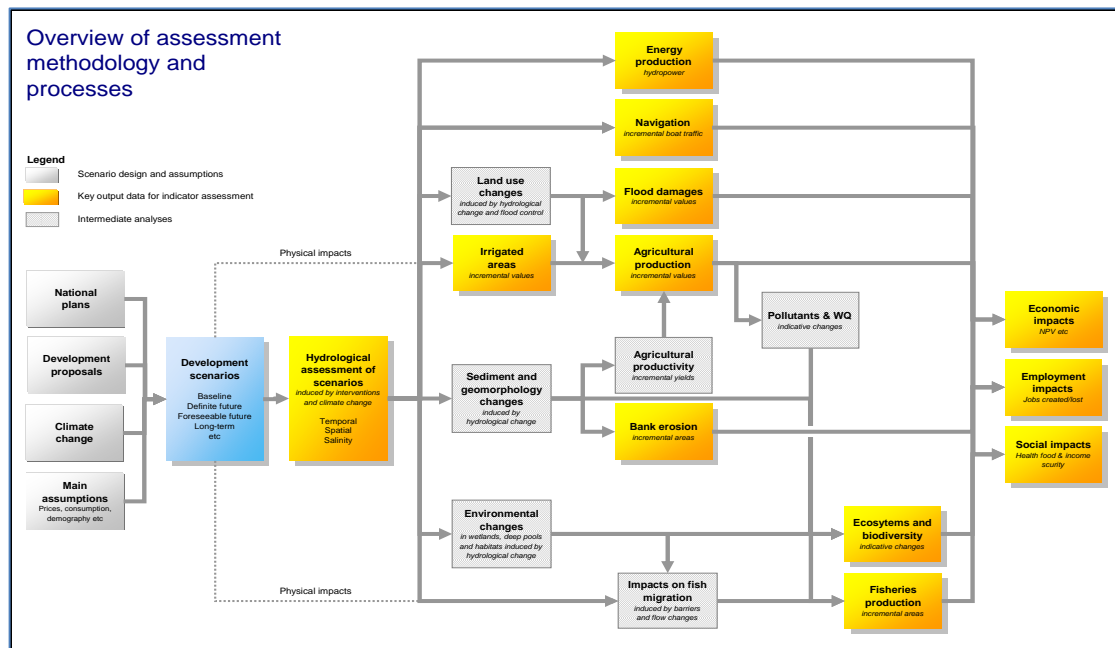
Overview of assessment methodology and processes

Legend
Scenario design and assumptions
Key output data for indicator assessment
Intermediate analyses

National plans

Development proposals

Climate change

Main assumptions
Prices, consumption, demography etc

Development scenarios
Baseline
Definite future
Foreseeable future
Long-term
etc

Hydrological assessment of scenarios
induced by interventions and climate change
Temporal
Spatial
Salinity

Physical impacts

Physical impacts

Energy production
hydropower

Navigation
incremental boat traffic

Land use changes
induced by hydrological change and flood control

Flood damages
incremental values

Irrigated areas
incremental values

Agricultural production
incremental values

Pollutants & WQ
indicative changes

Sediment and geomorphology changes
induced by hydrological change

Agricultural productivity
incremental yields

Bank erosion
incremental areas

Environmental changes
in wetlands, deep pools and habitats induced by hydrological change

Ecosytems and biodiversity
indicative changes

Impacts on fish migration
induced by barriers and flow changes

Fisheries production
incremental areas

Economic impacts
NPV etc

Employment impacts
Jobs created/lost

Social impacts
Health food & income scurity